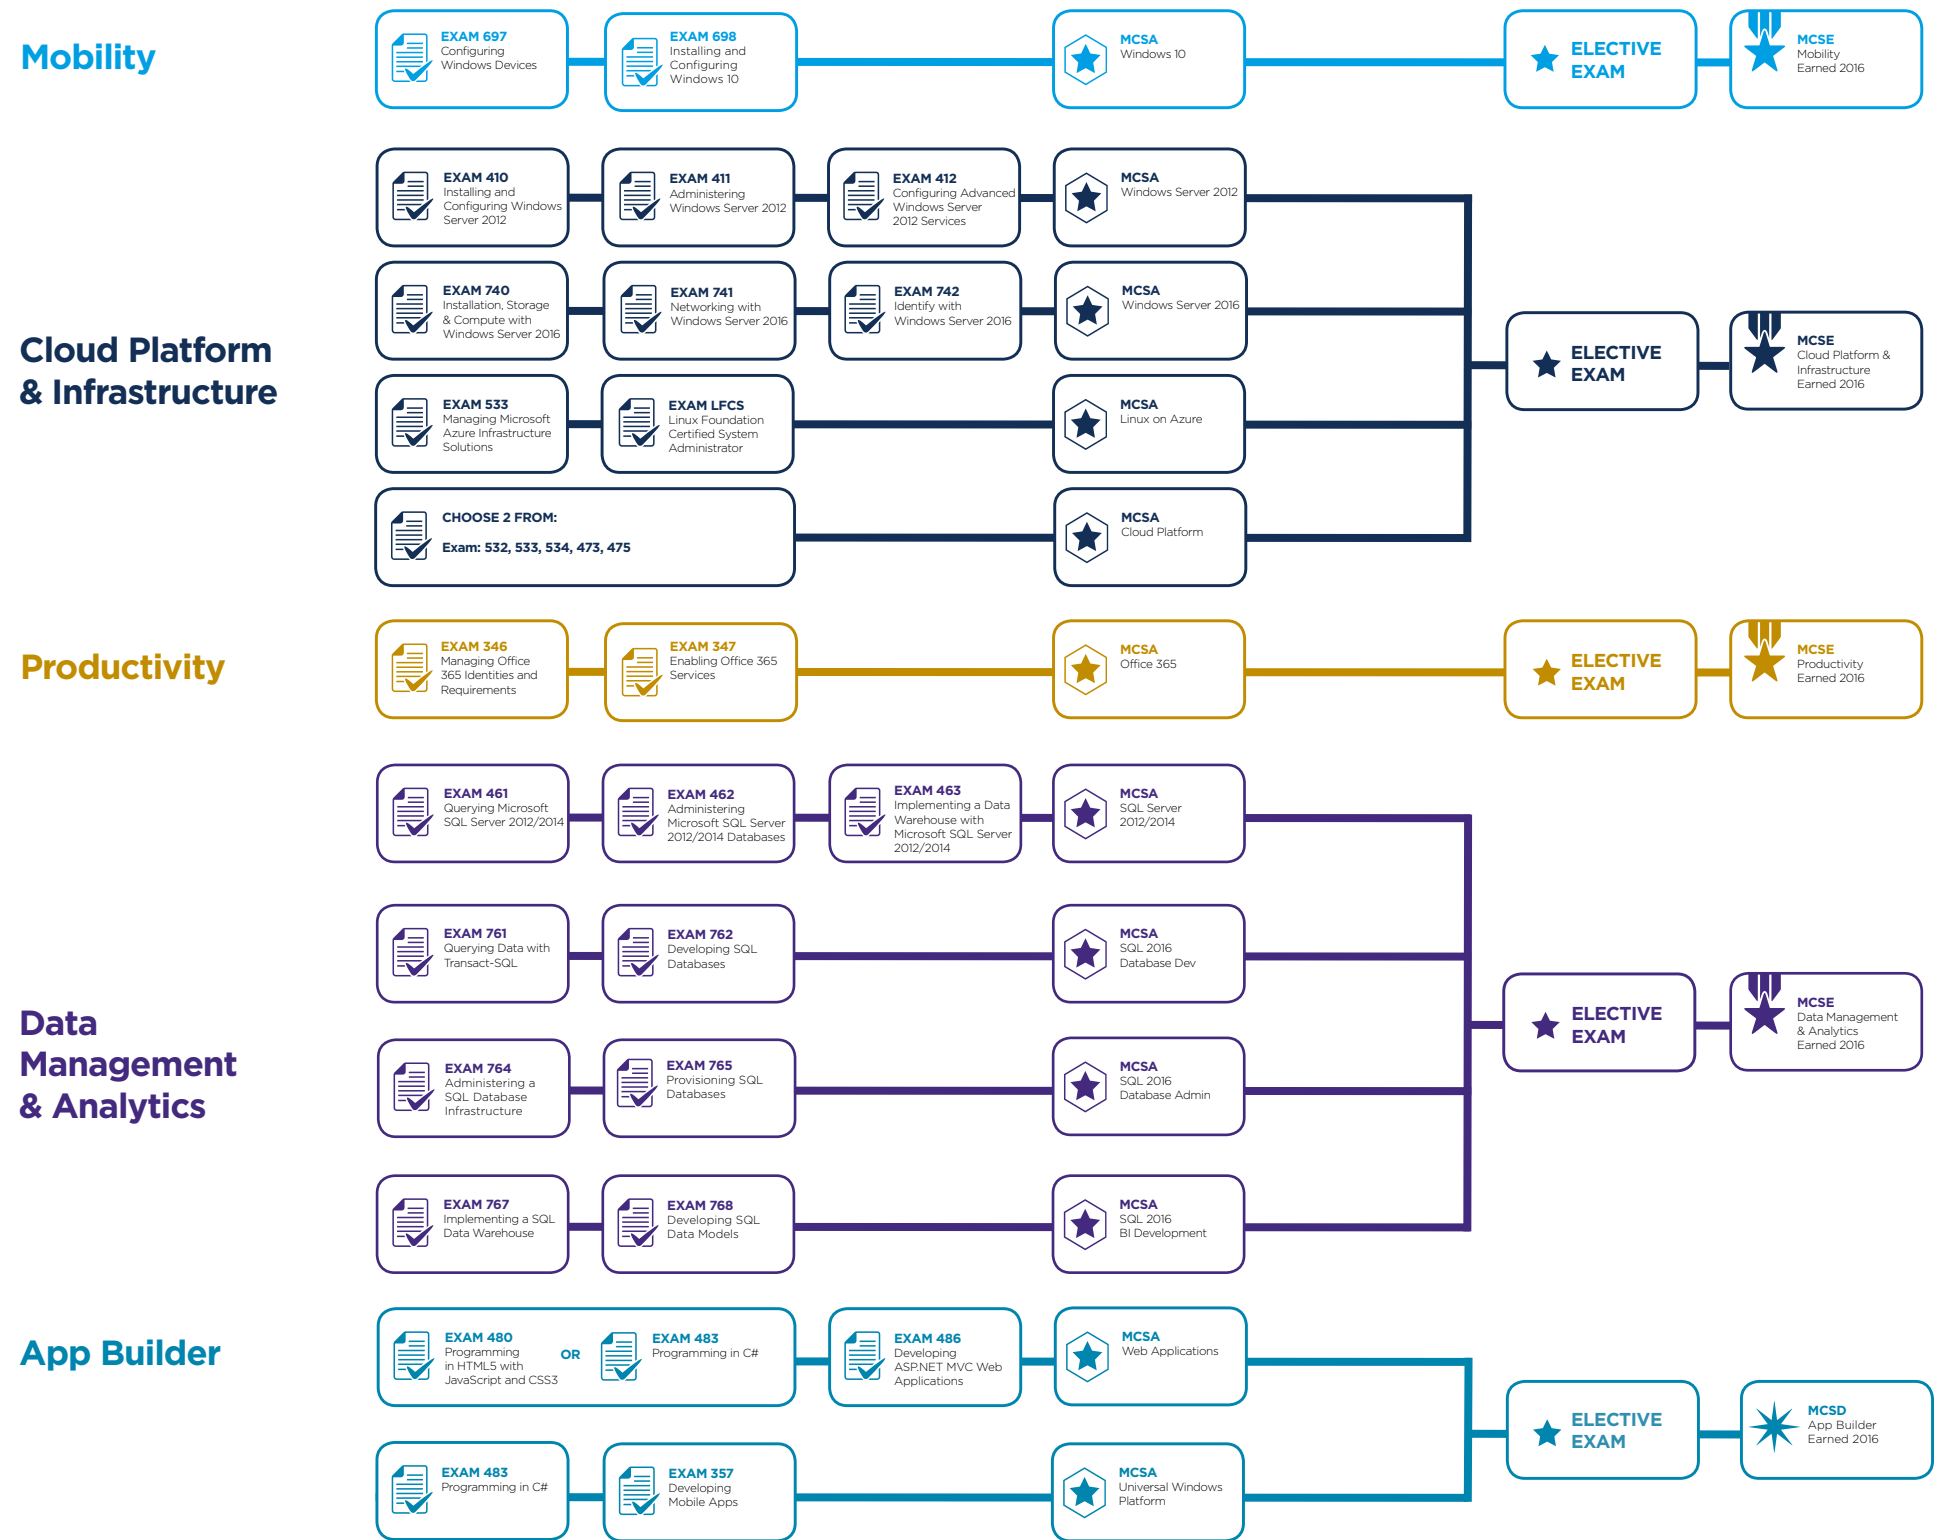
Mobility

EXAM 697
Configuring Windows Devices

EXAM 698
Installing and Configuring Windows 10

MCSA
Windows 10

ELECTIVE EXAM

MCSE
Mobility
Earned 2016

Cloud Platform & Infrastructure

EXAM 410
Installing and Configuring Windows Server 2012

EXAM 411
Administering Windows Server 2012

EXAM 412
Configuring Advanced Windows Server 2012 Services

MCSA
Windows Server 2012

EXAM 740
Installation, Storage & Compute with Windows Server 2016

EXAM 741
Networking with Windows Server 2016

EXAM 742
Identify with Windows Server 2016

MCSA
Windows Server 2016

EXAM 533
Managing Microsoft Azure Infrastructure Solutions

EXAM LFCS
Linux Foundation Certified System Administrator

MCSA
Linux on Azure

CHOOSE 2 FROM:
Exam: 532, 533, 534, 473, 475

MCSA
Cloud Platform

ELECTIVE EXAM

MCSE
Cloud Platform & Infrastructure
Earned 2016

Productivity

EXAM 346
Managing Office 365 Identities and Requirements

EXAM 347
Enabling Office 365 Services

MCSA
Office 365

ELECTIVE EXAM

MCSE
Productivity
Earned 2016

Data Management & Analytics

EXAM 461
Querying Microsoft SQL Server 2012/2014

EXAM 462
Administering Microsoft SQL Server 2012/2014 Databases

EXAM 463
Implementing a Data Warehouse with Microsoft SQL Server 2012/2014

MCSA
SQL Server 2012/2014

EXAM 761
Querying Data with Transact-SQL

EXAM 762
Developing SQL Databases

MCSA
SQL 2016 Database Dev

EXAM 764
Administering a SQL Database Infrastructure

EXAM 765
Provisioning SQL Databases

MCSA
SQL 2016 Database Admin

EXAM 767
Implementing a SQL Data Warehouse

EXAM 768
Developing SQL Data Models

MCSA
SQL 2016 BI Development

ELECTIVE EXAM

MCSE
Data Management & Analytics
Earned 2016

App Builder

EXAM 480
Programming in HTML5 with JavaScript and CSS3

OR

EXAM 483
Programming in C#

EXAM 486
Developing ASP.NET MVC Web Applications

MCSA
Web Applications

EXAM 483
Programming in C#

EXAM 357
Developing Mobile Apps

MCSA
Universal Windows Platform

ELECTIVE EXAM

MCSD
App Builder
Earned 2016